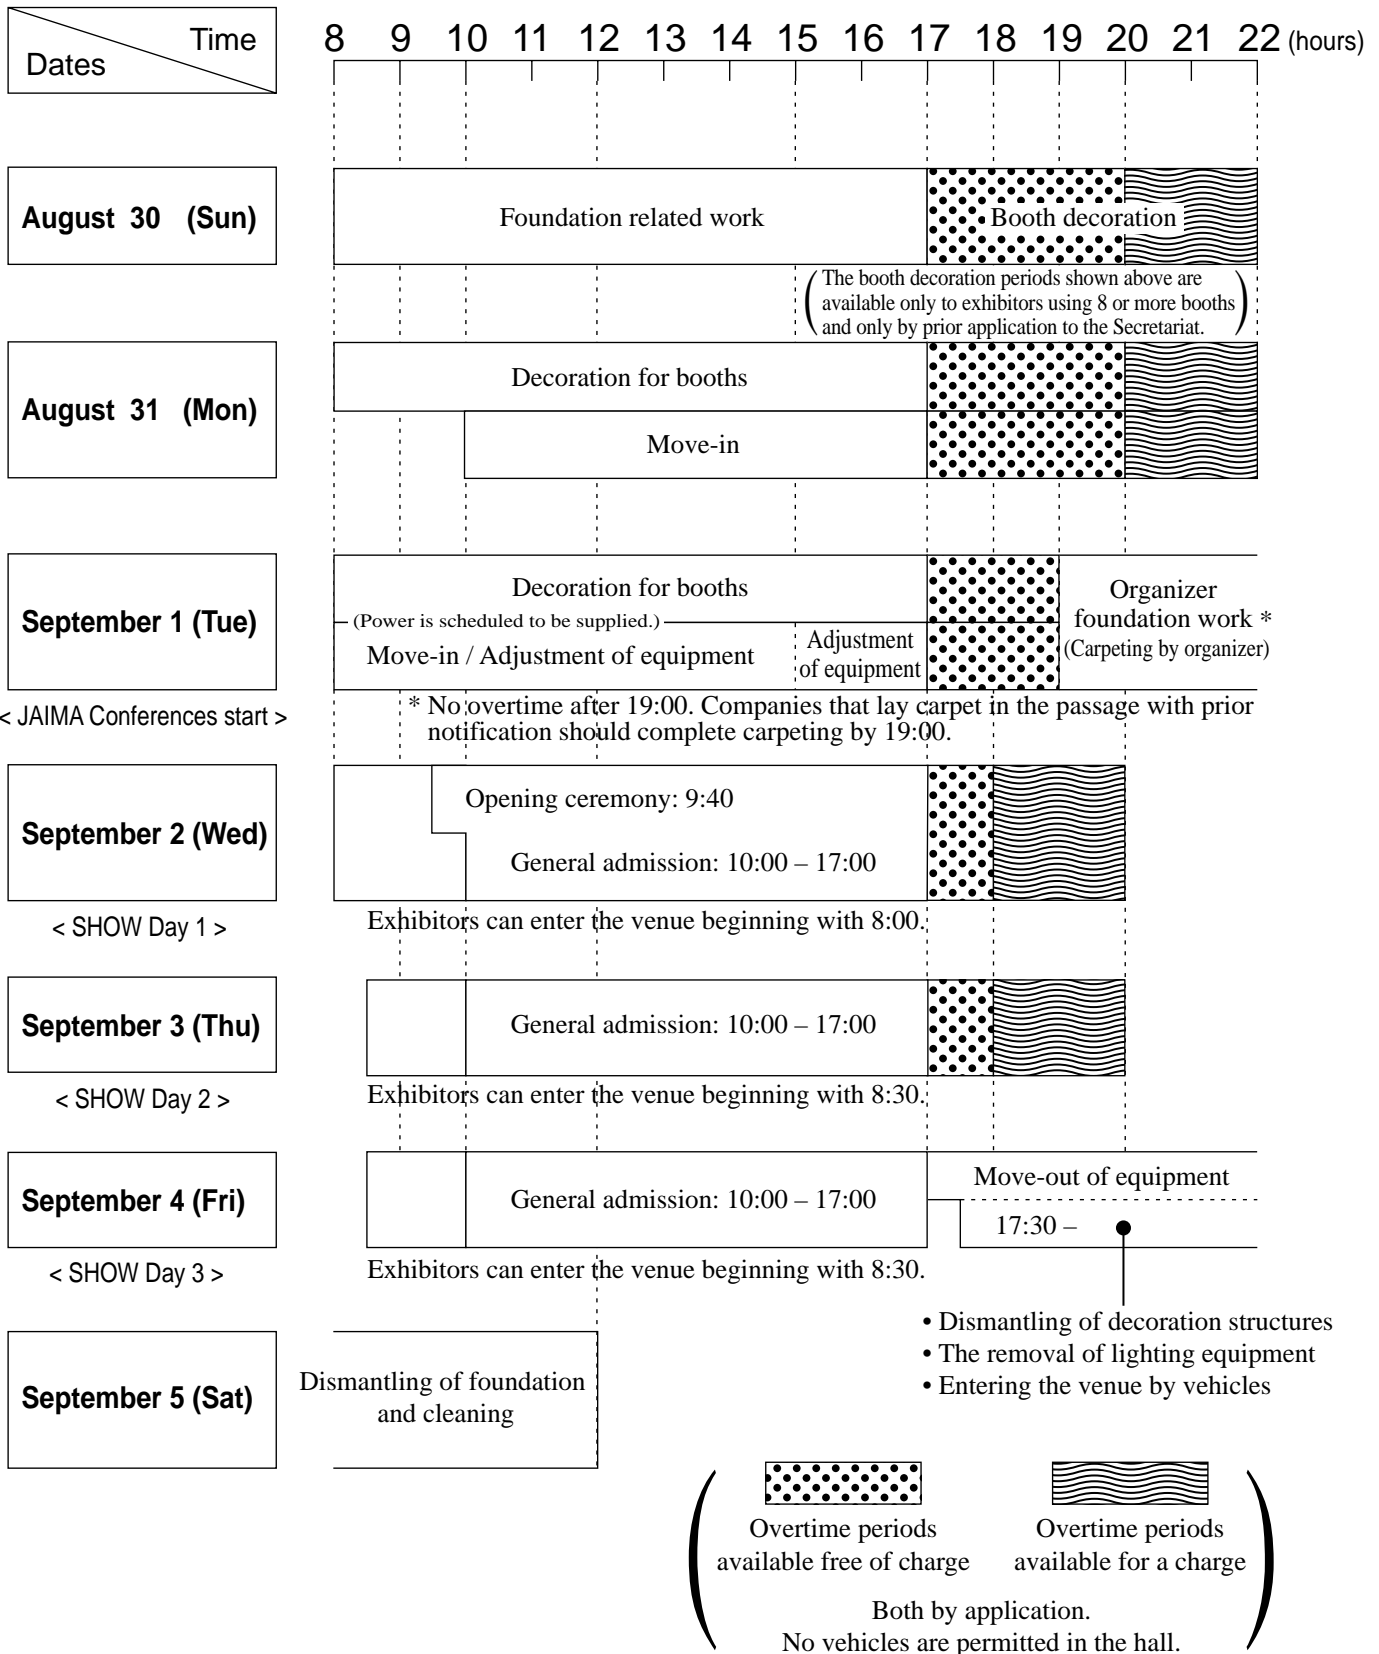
| Time / Dates | 8 | 9 | 10 | 11 | 12 | 13 | 14 | 15 | 16 | 17 | 18 | 19 | 20 | 21 | 22 (hours) |
|---|---|---|---|---|---|---|---|---|---|---|---|---|---|---|---|

August 30 (Sun)
Foundation related work
Booth decoration
(The booth decoration periods shown above are available only to exhibitors using 8 or more booths and only by prior application to the Secretariat.)

August 31 (Mon)
Decoration for booths
Move-in

September 1 (Tue)
< JAIMA Conferences start >
Decoration for booths
(Power is scheduled to be supplied.)
Move-in / Adjustment of equipment
Adjustment of equipment
Organizer foundation work *
(Carpeting by organizer)
* No overtime after 19:00. Companies that lay carpet in the passage with prior notification should complete carpeting by 19:00.

September 2 (Wed)
< SHOW Day 1 >
Opening ceremony: 9:40
General admission: 10:00 – 17:00
Exhibitors can enter the venue beginning with 8:00.

September 3 (Thu)
< SHOW Day 2 >
General admission: 10:00 – 17:00
Exhibitors can enter the venue beginning with 8:30.

September 4 (Fri)
< SHOW Day 3 >
General admission: 10:00 – 17:00
Move-out of equipment
17:30 –
Exhibitors can enter the venue beginning with 8:30.
• Dismantling of decoration structures
• The removal of lighting equipment
• Entering the venue by vehicles

September 5 (Sat)
Dismantling of foundation and cleaning

Overtime periods available free of charge
Overtime periods available for a charge
Both by application.
No vehicles are permitted in the hall.